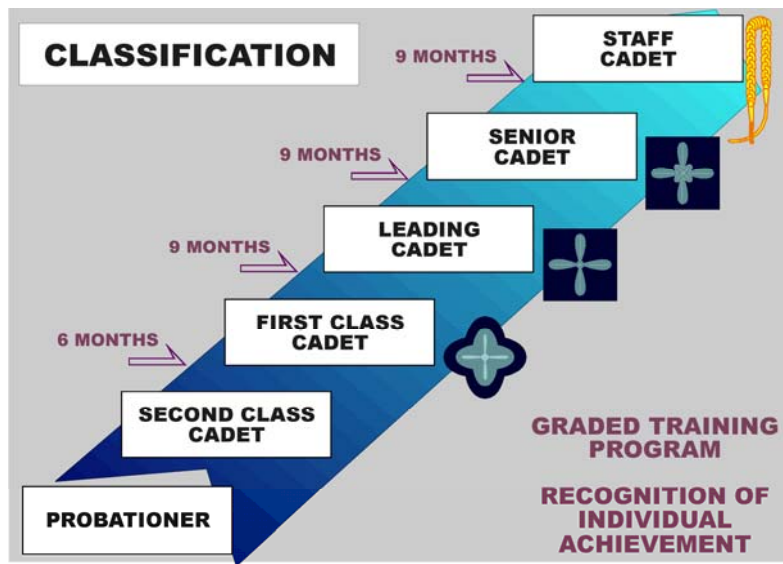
CLASSIFICATION

9 MONTHS

STAFF CADET

9 MONTHS

SENIOR CADET

9 MONTHS

LEADING CADET

6 MONTHS

FIRST CLASS CADET

SECOND CLASS CADET

PROBATIONER

GRADED TRAINING PROGRAM

RECOGNITION OF INDIVIDUAL ACHIEVEMENT